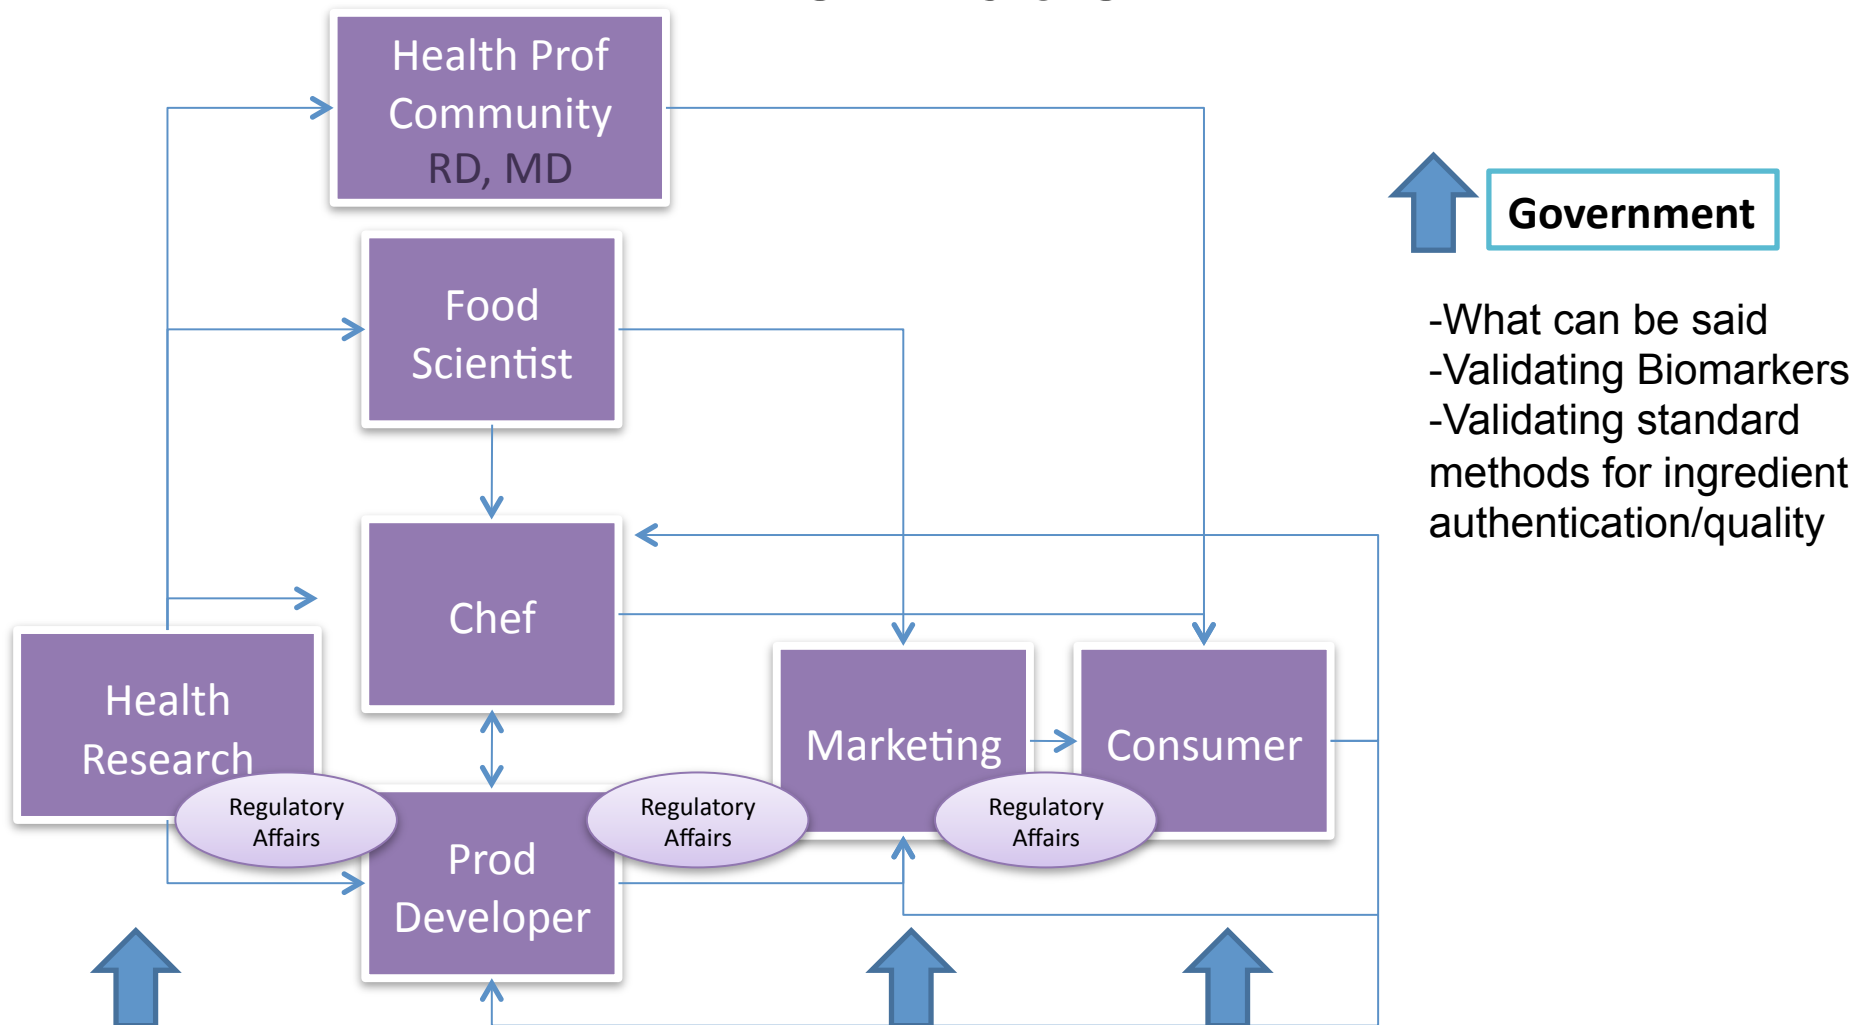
Health Prof Community RD, MD

Food Scientist

Chef

Health Research

Prod Developer

Marketing

Consumer

Regulatory Affairs

Regulatory Affairs

Regulatory Affairs

Government

-What can be said
-Validating Biomarkers
-Validating standard methods for ingredient authentication/quality